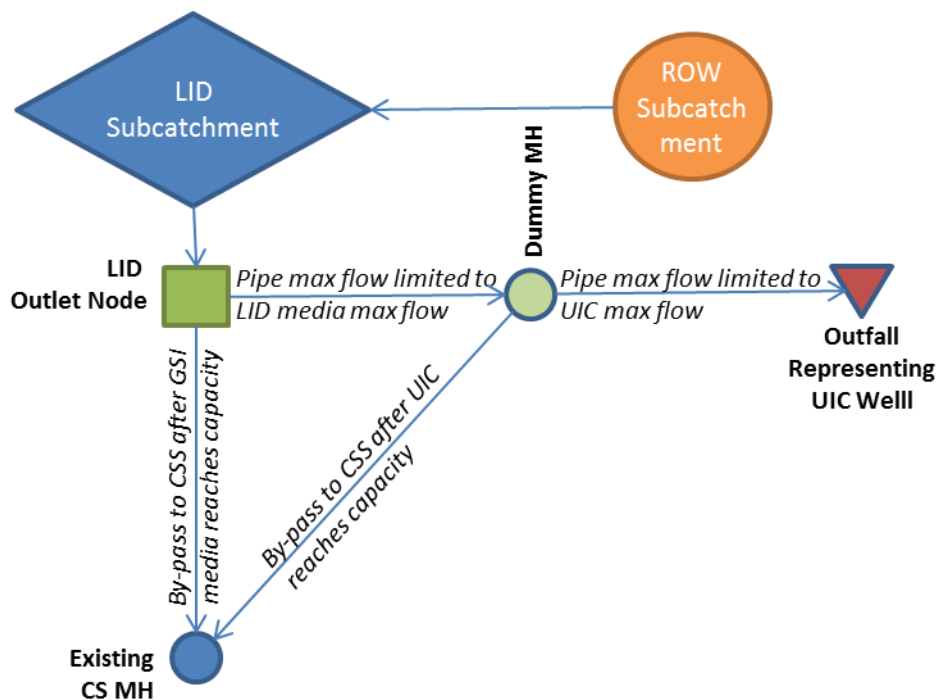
LID Subcatchment

ROW Subcatchment

Dummy MH

LID Outlet Node

Pipe max flow limited to LID media max flow

Pipe max flow limited to UIC max flow

Outfall Representing UIC Welll

By-pass to CSS after GSI media reaches capacity

By-pass to CSS after UIC reaches capacity

Existing CS MH